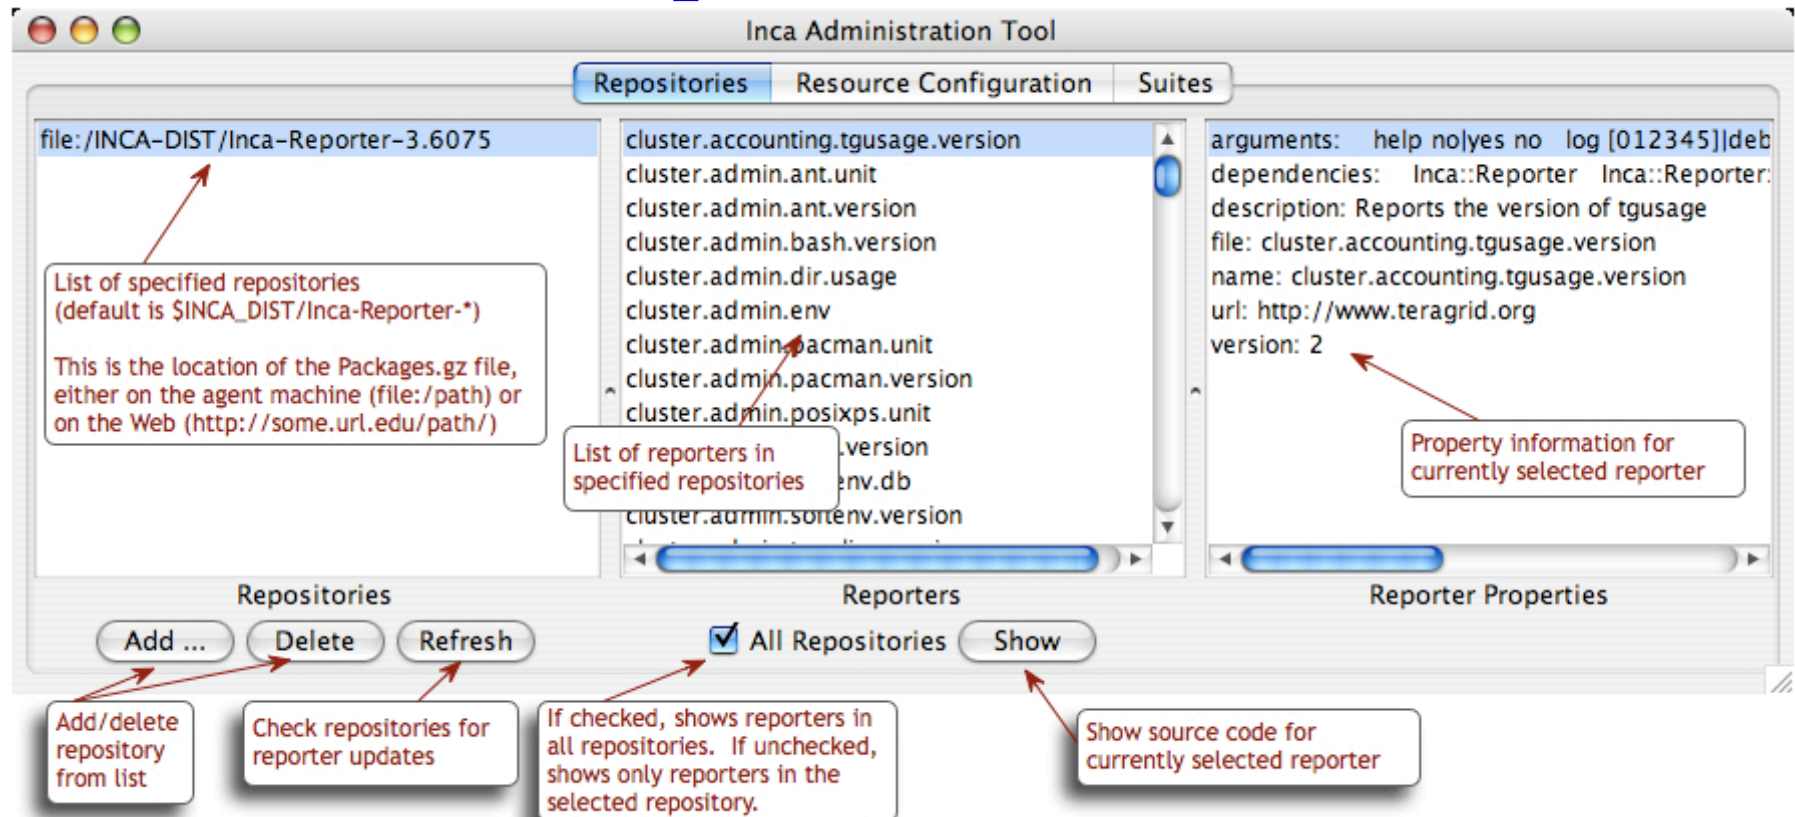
Inca Administration Tool

Repositories | Resource Configuration | Suites

file:/INCA-DIST/Inca-Reporter-3.6075

List of specified repositories (default is $INCA_DIST/Inca-Reporter-*)

This is the location of the Packages.gz file, either on the agent machine (file:/path) or on the Web (http://some.url.edu/path/)

cluster.accounting.tgusage.version
cluster.admin.ant.unit
cluster.admin.ant.version
cluster.admin.bash.version
cluster.admin.dir.usage
cluster.admin.env
cluster.admin.pacman.unit
cluster.admin.pacman.version
cluster.admin.posixps.unit
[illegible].version
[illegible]env.db
cluster.admin.softenv.version

List of reporters in specified repositories

arguments: help no|yes no log [012345]|deb
dependencies: Inca::Reporter Inca::Reporter:
description: Reports the version of tgusage
file: cluster.accounting.tgusage.version
name: cluster.accounting.tgusage.version
url: http://www.teragrid.org
version: 2

Property information for currently selected reporter

Repositories

Reporters

Reporter Properties

Add ...

Delete

Refresh

All Repositories

Show

Add/delete repository from list

Check repositories for reporter updates

If checked, shows reporters in all repositories. If unchecked, shows only reporters in the selected repository.

Show source code for currently selected reporter